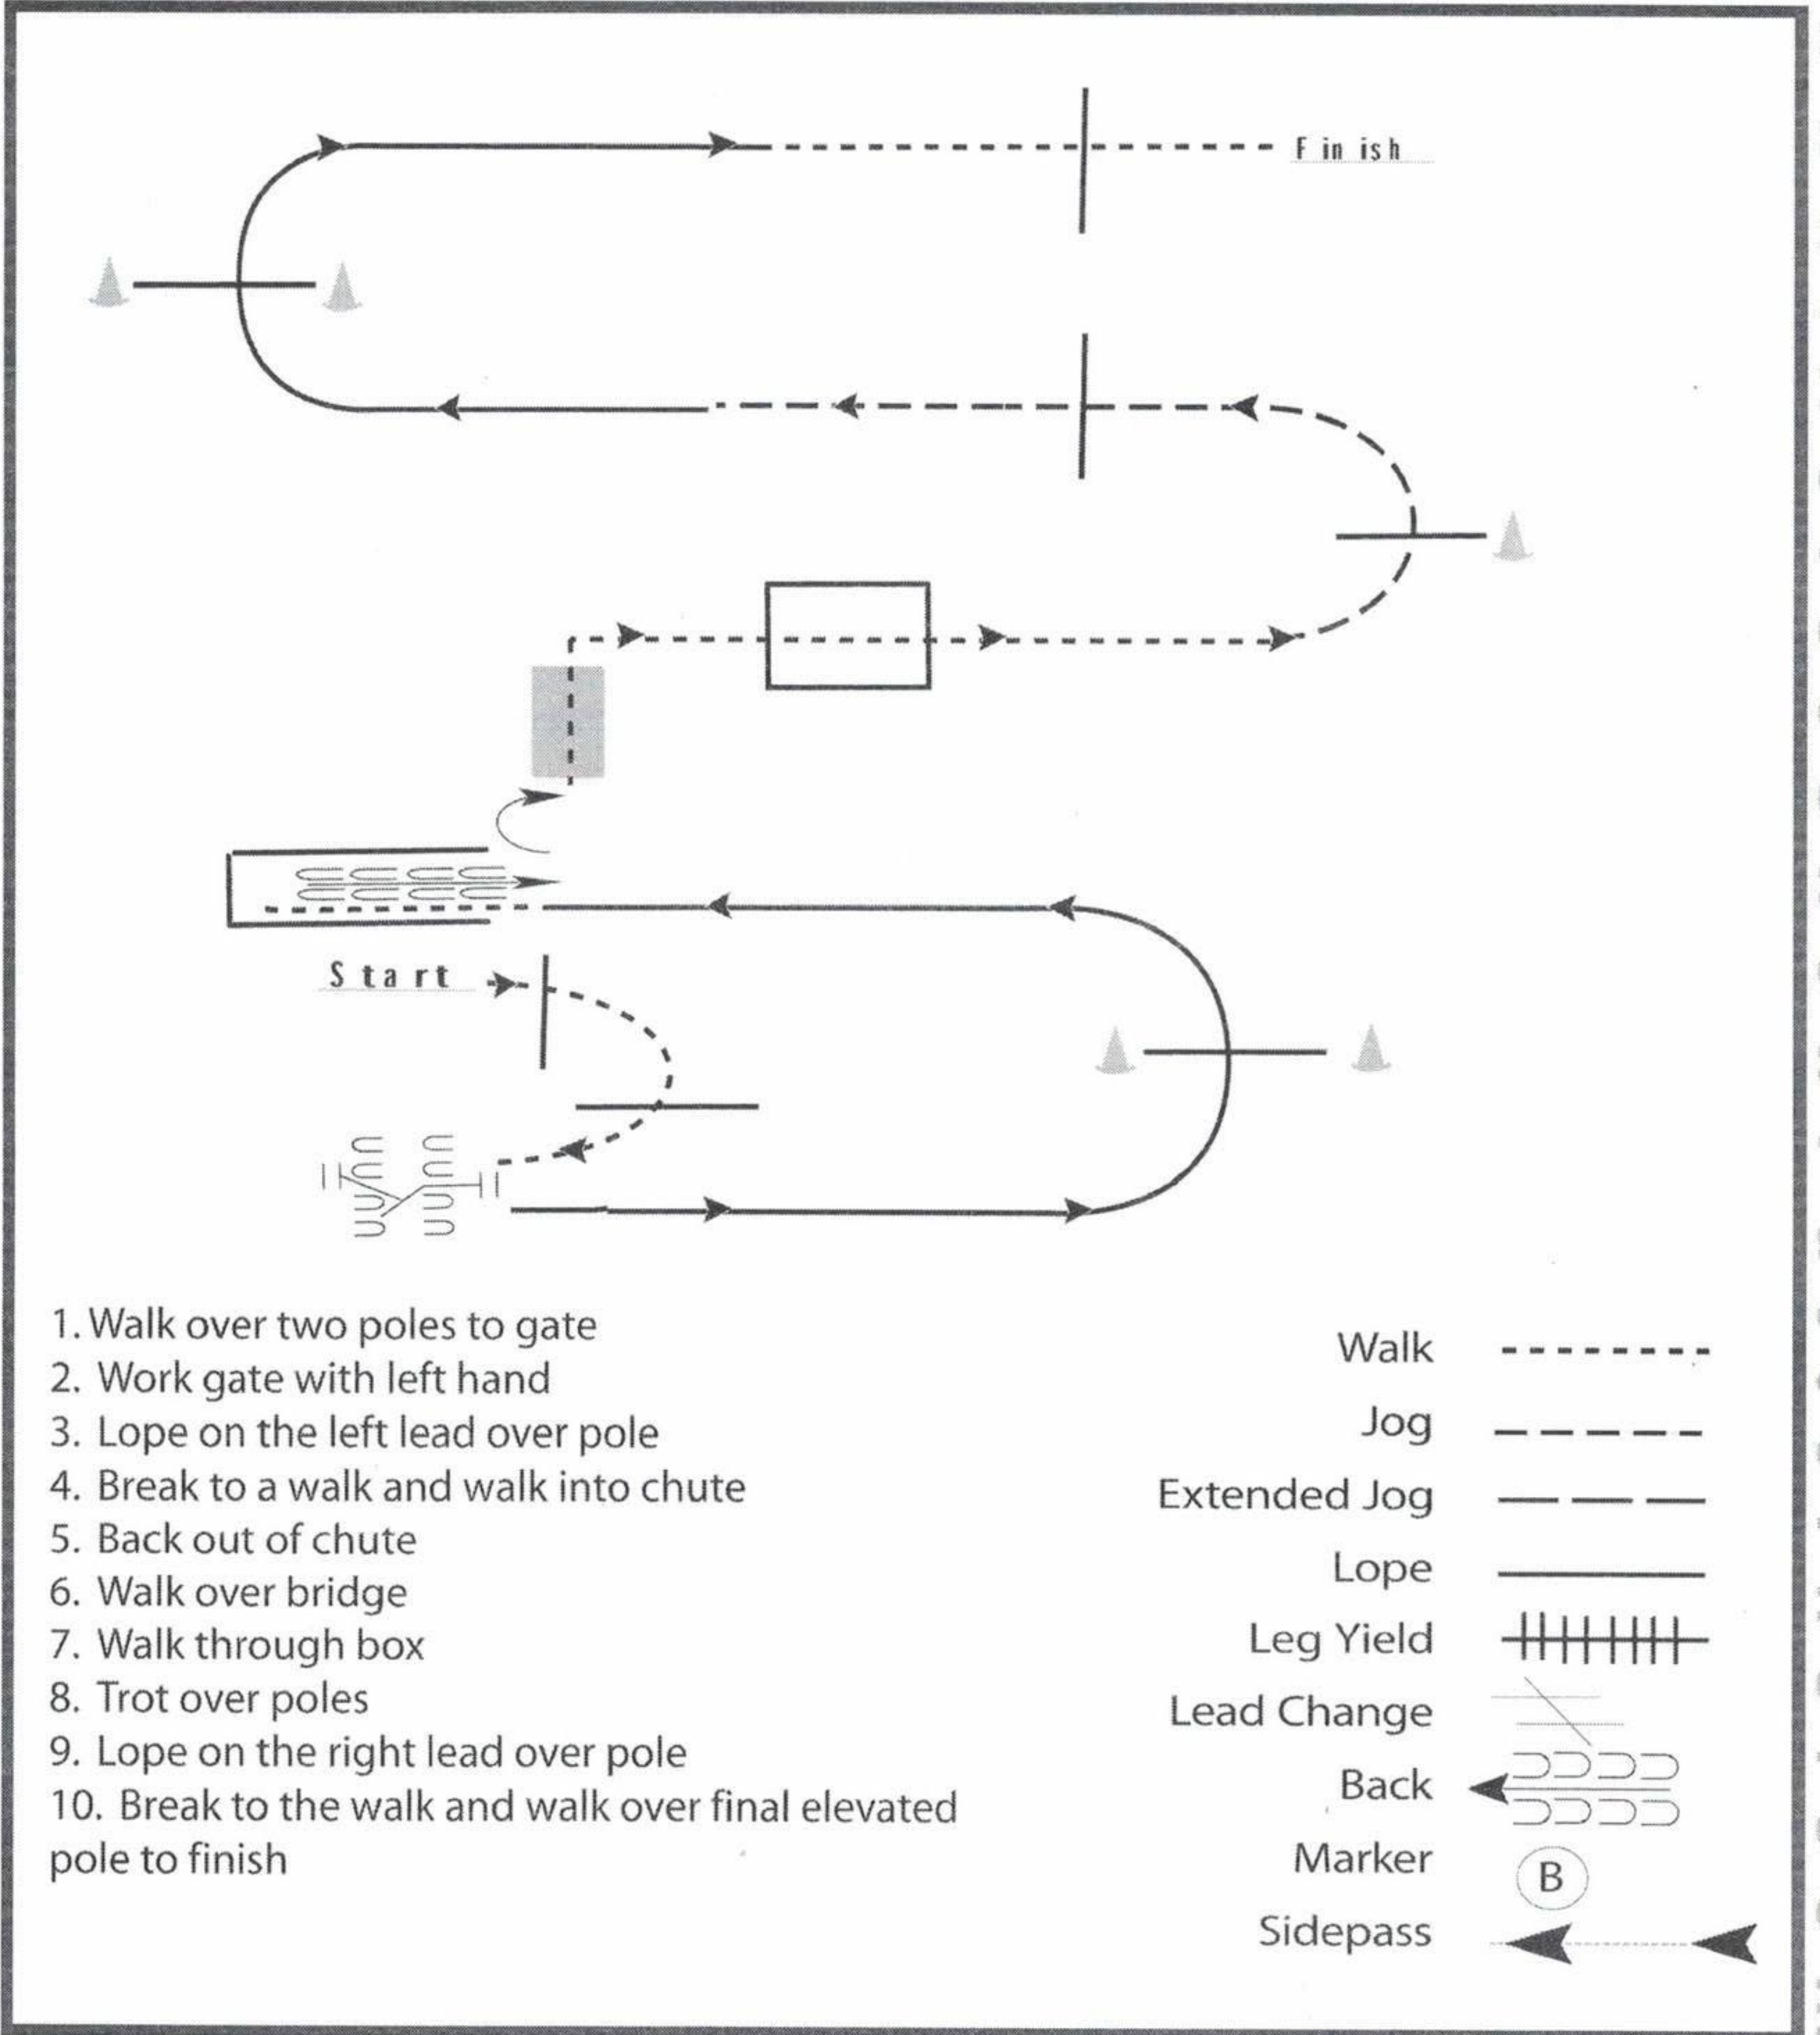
Finish

Start

1. Walk over two poles to gate
2. Work gate with left hand
3. Lope on the left lead over pole
4. Break to a walk and walk into chute
5. Back out of chute
6. Walk over bridge
7. Walk through box
8. Trot over poles
9. Lope on the right lead over pole
10. Break to the walk and walk over final elevated pole to finish

Walk
Jog
Extended Jog
Lope
Leg Yield
Lead Change
Back
Marker
B
Sidepass